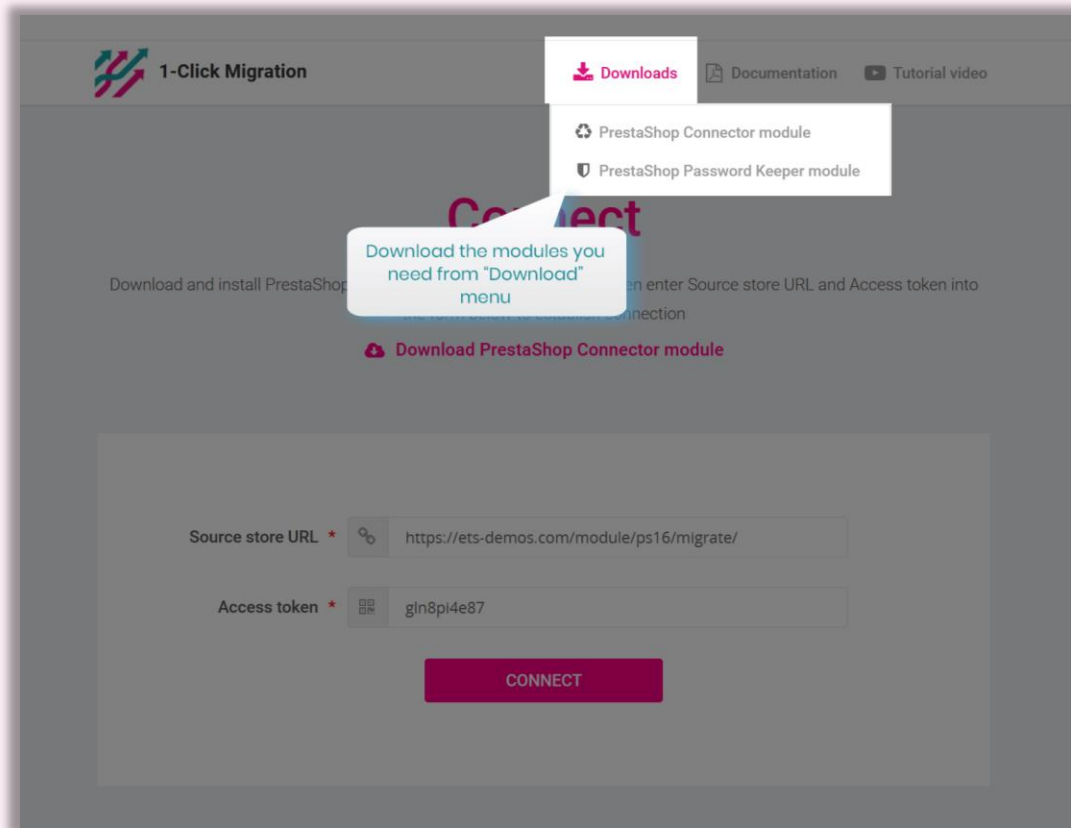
1-Click Migration

Downloads

Documentation

Tutorial video

PrestaShop Connector module

PrestaShop Password Keeper module

Co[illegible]ect

Download the modules you need from "Download" menu

Download and install PrestaShop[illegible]en enter Source store URL and Access token into the form below to establish connection

Download PrestaShop Connector module

Source store URL *

https://ets-demos.com/module/ps16/migrate/

Access token *

gln8pi4e87

CONNECT